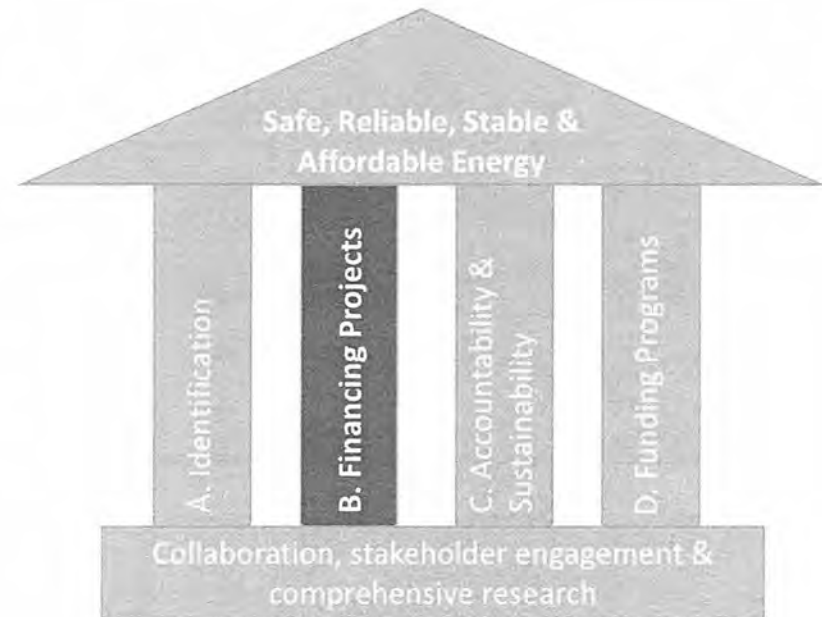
Safe, Reliable, Stable & Affordable Energy

A. Identification

B. Financing Projects

C. Accountability & Sustainability

D. Funding Programs

Collaboration, stakeholder engagement & comprehensive research